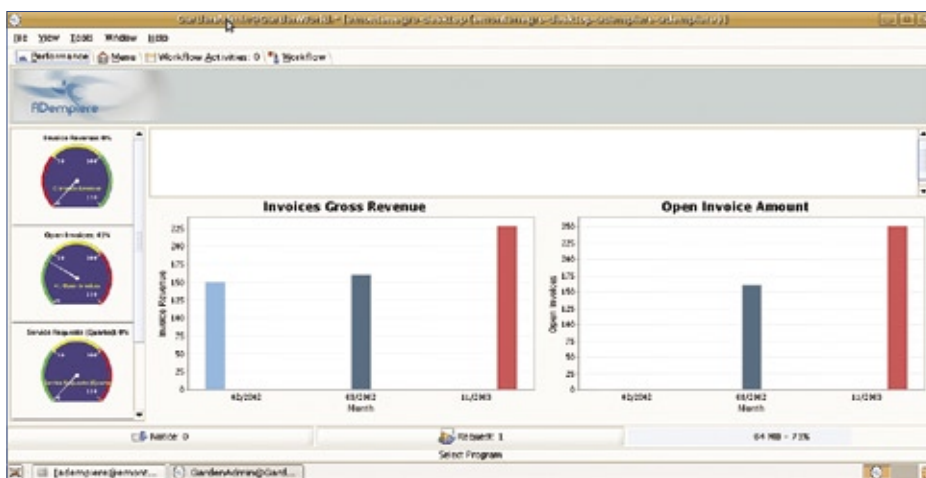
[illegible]

File View Tools Window Help

Performance Menu Workflow Activities: 0 Workflow

ADempiere

Invoice Revenue 0%

Open Invoices 43%

Service Requests (Quoted) 0%

Invoices Gross Revenue

Invoice Revenue

225
200
175
150
125
100
75
50
25
0

02/2002 03/2002 11/2003

Month

Open Invoice Amount

Open Invoices

250
225
200
175
150
125
100
75
50
25
0

02/2002 03/2002 11/2003

Month

Notice: 0

Request: 1

64 MB - 71%

Select Program

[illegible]@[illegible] GardenAdmin@Gard...